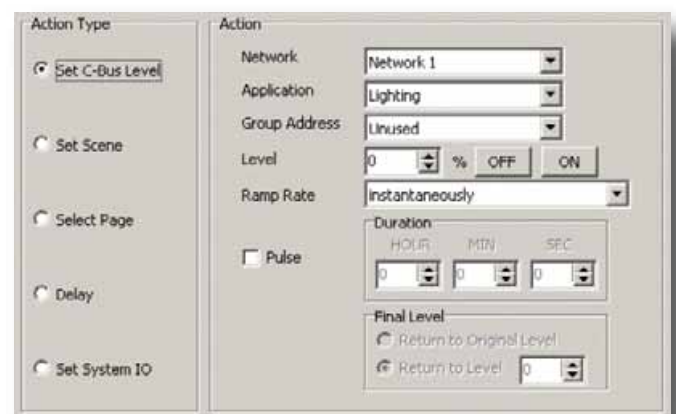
Action Type

Set C-Bus Level

Set Scene

Select Page

Delay

Set System IO

Action

Network Network 1

Application Lighting

Group Address Unused

Level 0 % OFF ON

Ramp Rate Instantaneously

Pulse

Duration

HOUR MIN SEC

0 0 0

Final Level

Return to Original Level

Return to Level 0